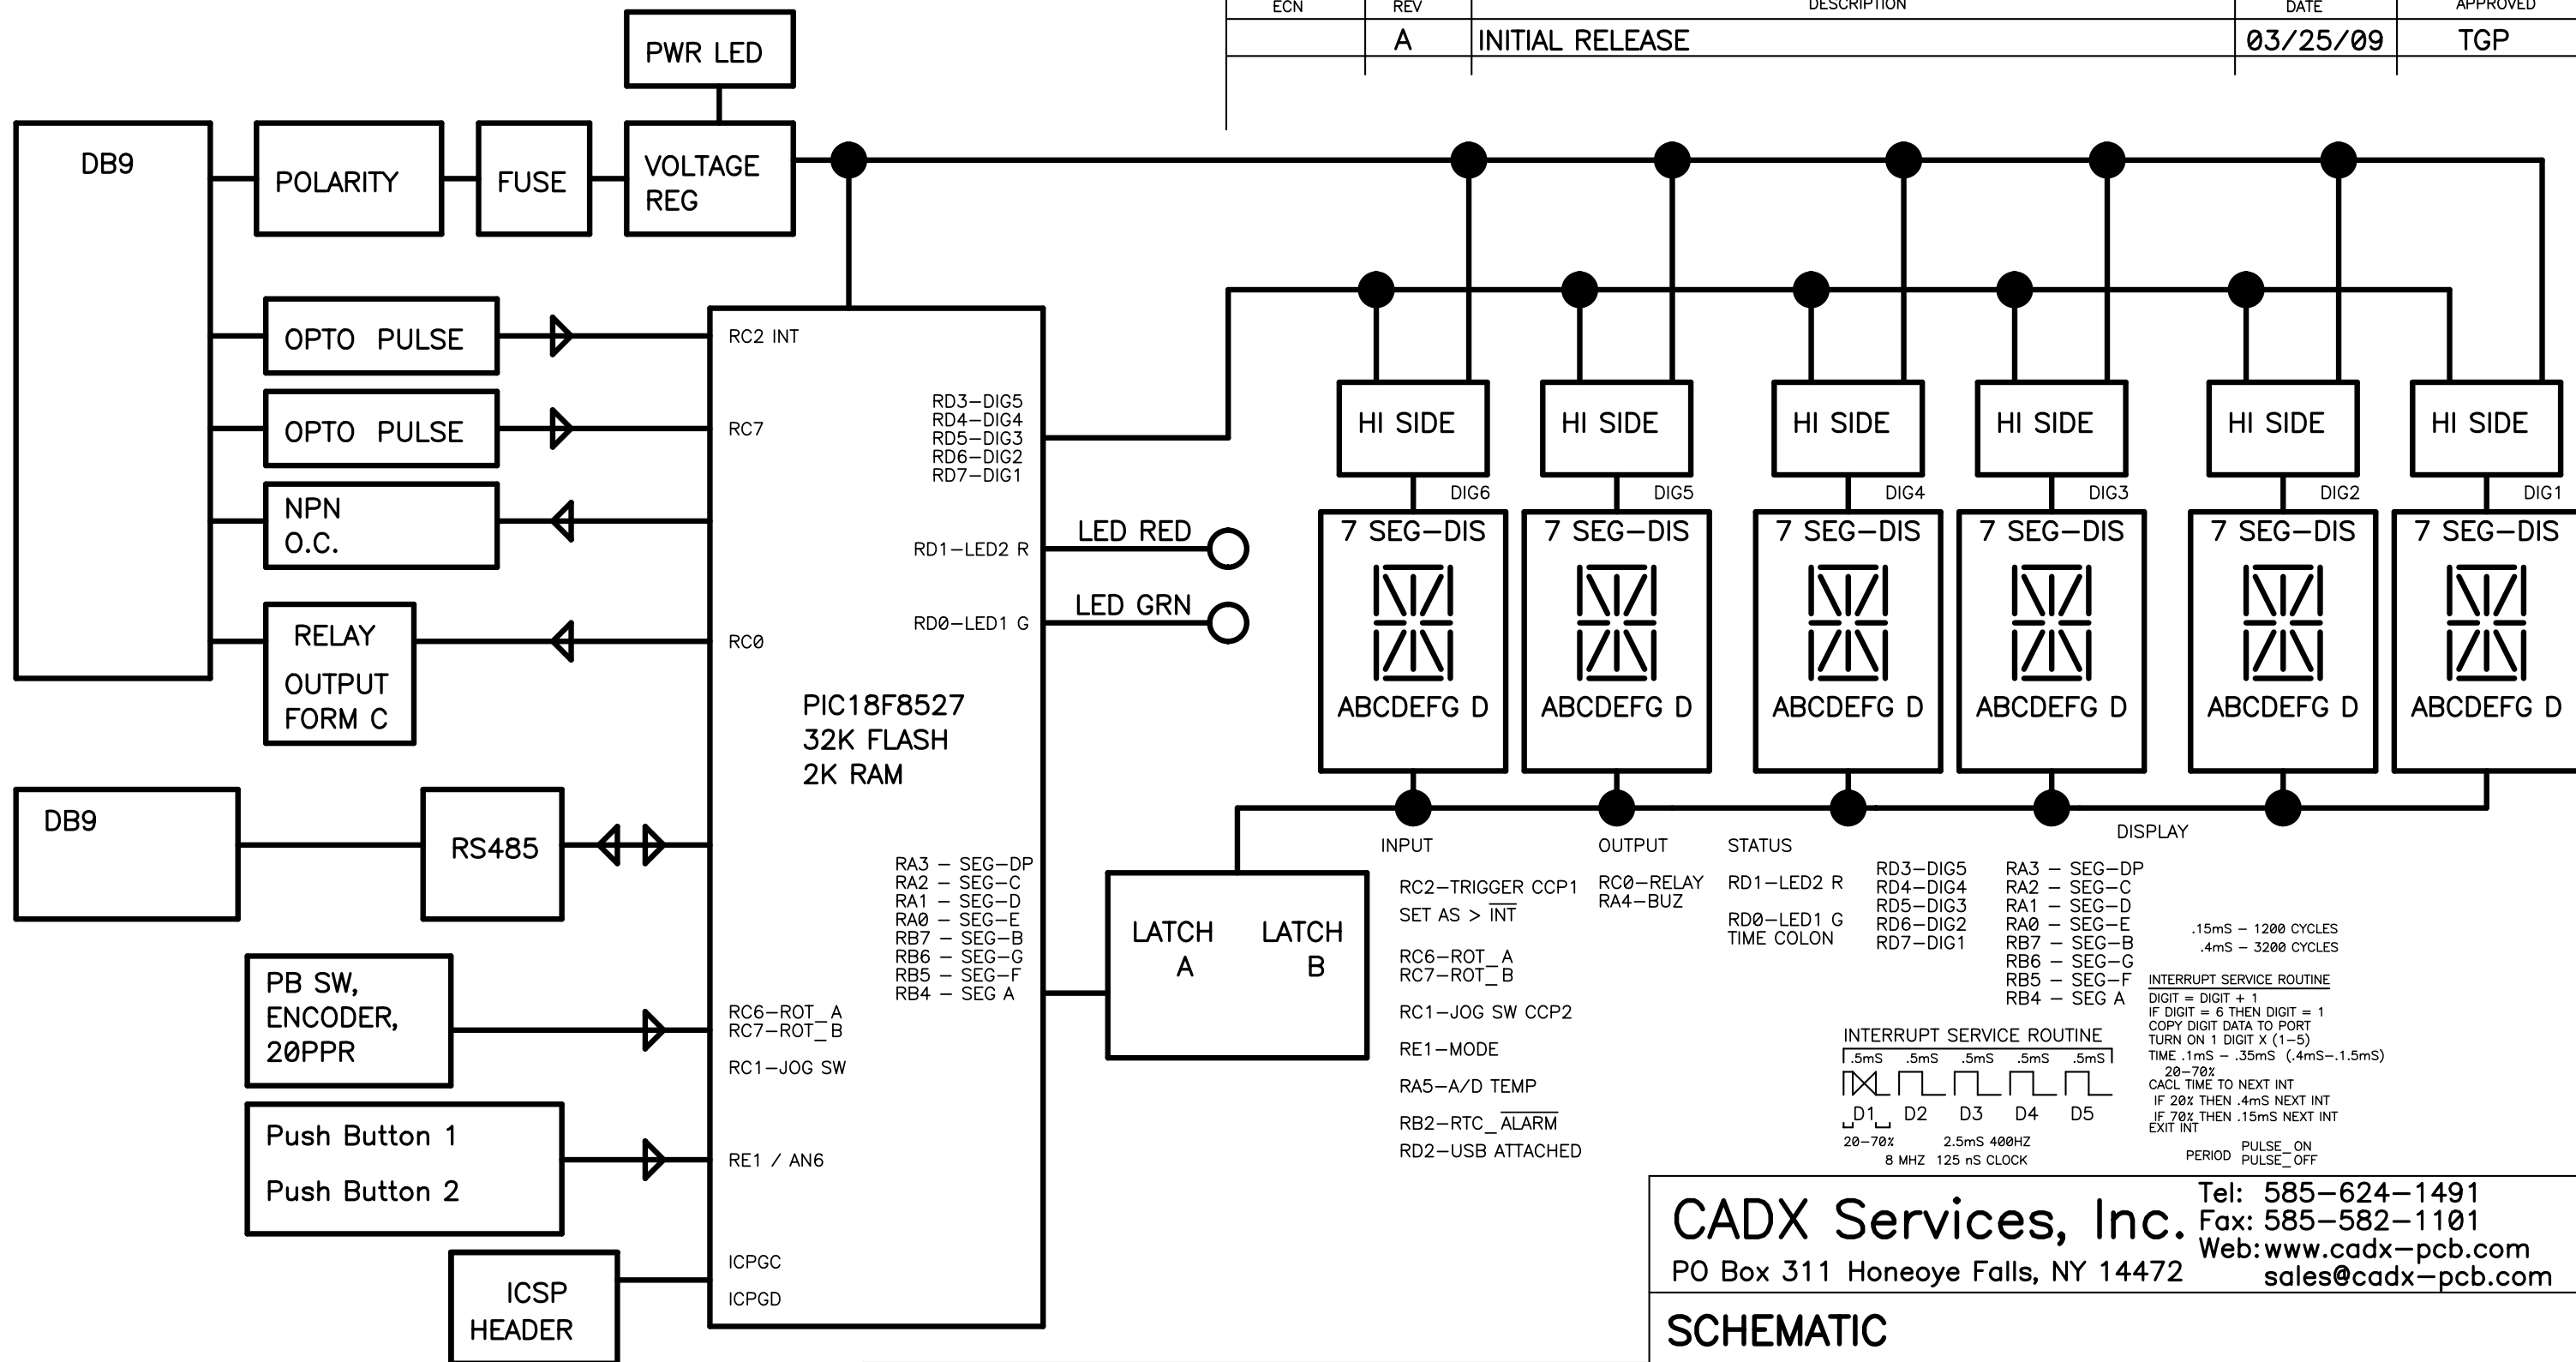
| ECN | REV | DESCRIPTION | DATE | APPROVED |
|---|---|---|---|---|
| | A | INITIAL RELEASE | 03/25/09 | TGP |

PWR LED

DB9

POLARITY

FUSE

VOLTAGE REG

OPTO PULSE

OPTO PULSE

NPN O.C.

RELAY OUTPUT FORM C

DB9

RS485

PB SW, ENCODER, 20PPR

Push Button 1

Push Button 2

ICSP HEADER

RC2 INT

RC7

RC0

RC6–ROT_A
RC7–ROT_B

RC1–JOG SW

RE1 / AN6

ICPGC

ICPGD

RD3–DIG5
RD4–DIG4
RD5–DIG3
RD6–DIG2
RD7–DIG1

RD1–LED2 R

RD0–LED1 G

PIC18F8527
32K FLASH
2K RAM

RA3 – SEG–DP
RA2 – SEG–C
RA1 – SEG–D
RA0 – SEG–E
RB7 – SEG–B
RB6 – SEG–G
RB5 – SEG–F
RB4 – SEG A

LED RED

LED GRN

LATCH A

LATCH B

HI SIDE
DIG6
7 SEG–DIS
ABCDEFG D

HI SIDE
DIG5
7 SEG–DIS
ABCDEFG D

HI SIDE
DIG4
7 SEG–DIS
ABCDEFG D

HI SIDE
DIG3
7 SEG–DIS
ABCDEFG D

HI SIDE
DIG2
7 SEG–DIS
ABCDEFG D

HI SIDE
DIG1
7 SEG–DIS
ABCDEFG D

INPUT

RC2–TRIGGER CCP1
SET AS > INT

RC6–ROT_A
RC7–ROT_B

RC1–JOG SW CCP2

RE1–MODE

RA5–A/D TEMP

RB2–RTC_ALARM

RD2–USB ATTACHED

OUTPUT

RC0–RELAY
RA4–BUZ

STATUS

RD1–LED2 R

RD0–LED1 G
TIME COLON

DISPLAY

RD3–DIG5
RD4–DIG4
RD5–DIG3
RD6–DIG2
RD7–DIG1

RA3 – SEG–DP
RA2 – SEG–C
RA1 – SEG–D
RA0 – SEG–E
RB7 – SEG–B
RB6 – SEG–G
RB5 – SEG–F
RB4 – SEG A

.15mS – 1200 CYCLES
.4mS – 3200 CYCLES

INTERRUPT SERVICE ROUTINE
DIGIT = DIGIT + 1
IF DIGIT = 6 THEN DIGIT = 1
COPY DIGIT DATA TO PORT
TURN ON 1 DIGIT X (1–5)
TIME .1mS – .35mS (.4mS–.1.5mS)
20–70%
CACL TIME TO NEXT INT
IF 20% THEN .4mS NEXT INT
IF 70% THEN .15mS NEXT INT
EXIT INT

INTERRUPT SERVICE ROUTINE
.5mS .5mS .5mS .5mS .5mS
D1 D2 D3 D4 D5
20–70% 2.5mS 400HZ
8 MHZ 125 nS CLOCK

PERIOD PULSE_ON PULSE_OFF

CADX Services, Inc.
PO Box 311 Honeoye Falls, NY 14472

Tel: 585–624–1491
Fax: 585–582–1101
Web: www.cadx–pcb.com
sales@cadx–pcb.com

SCHEMATIC